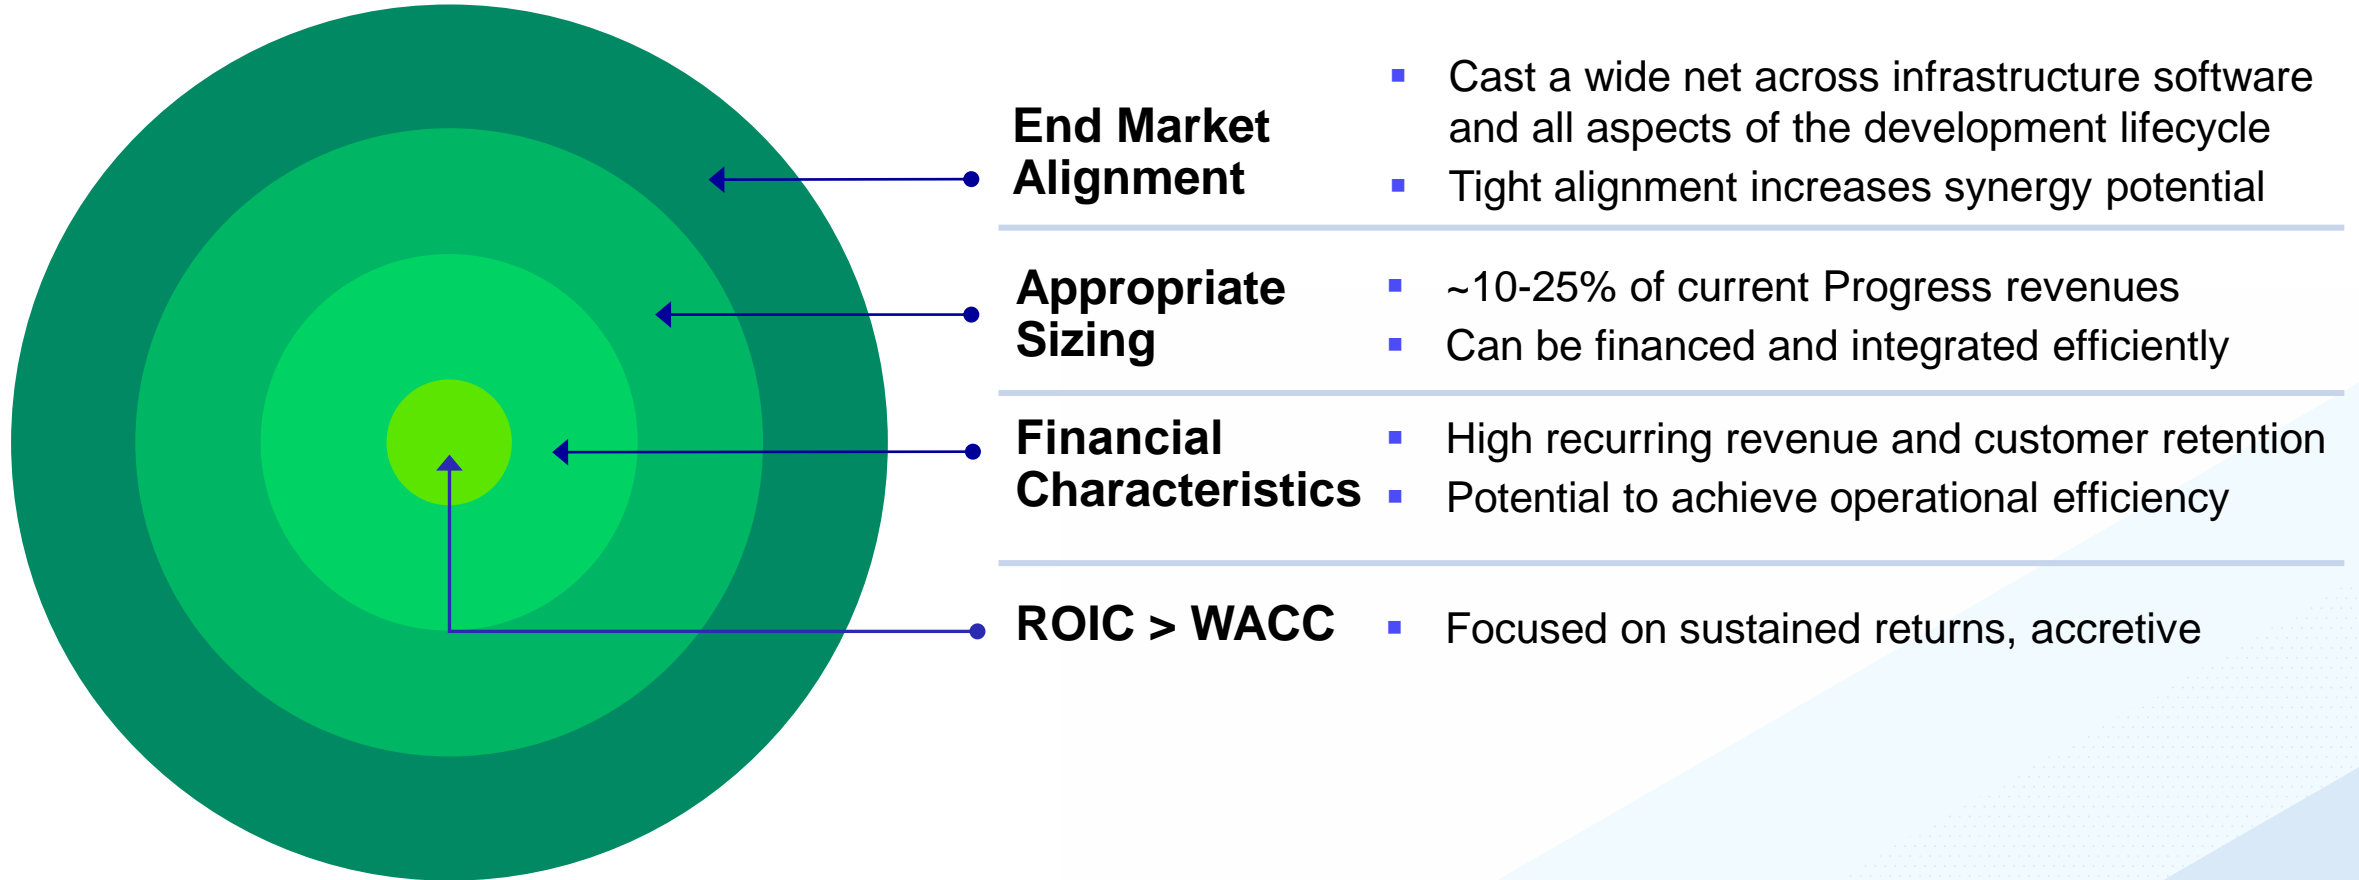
End Market Alignment

- Cast a wide net across infrastructure software and all aspects of the development lifecycle
- Tight alignment increases synergy potential

Appropriate Sizing

- ~10-25% of current Progress revenues
- Can be financed and integrated efficiently

Financial Characteristics

- High recurring revenue and customer retention
- Potential to achieve operational efficiency

ROIC > WACC

- Focused on sustained returns, accretive